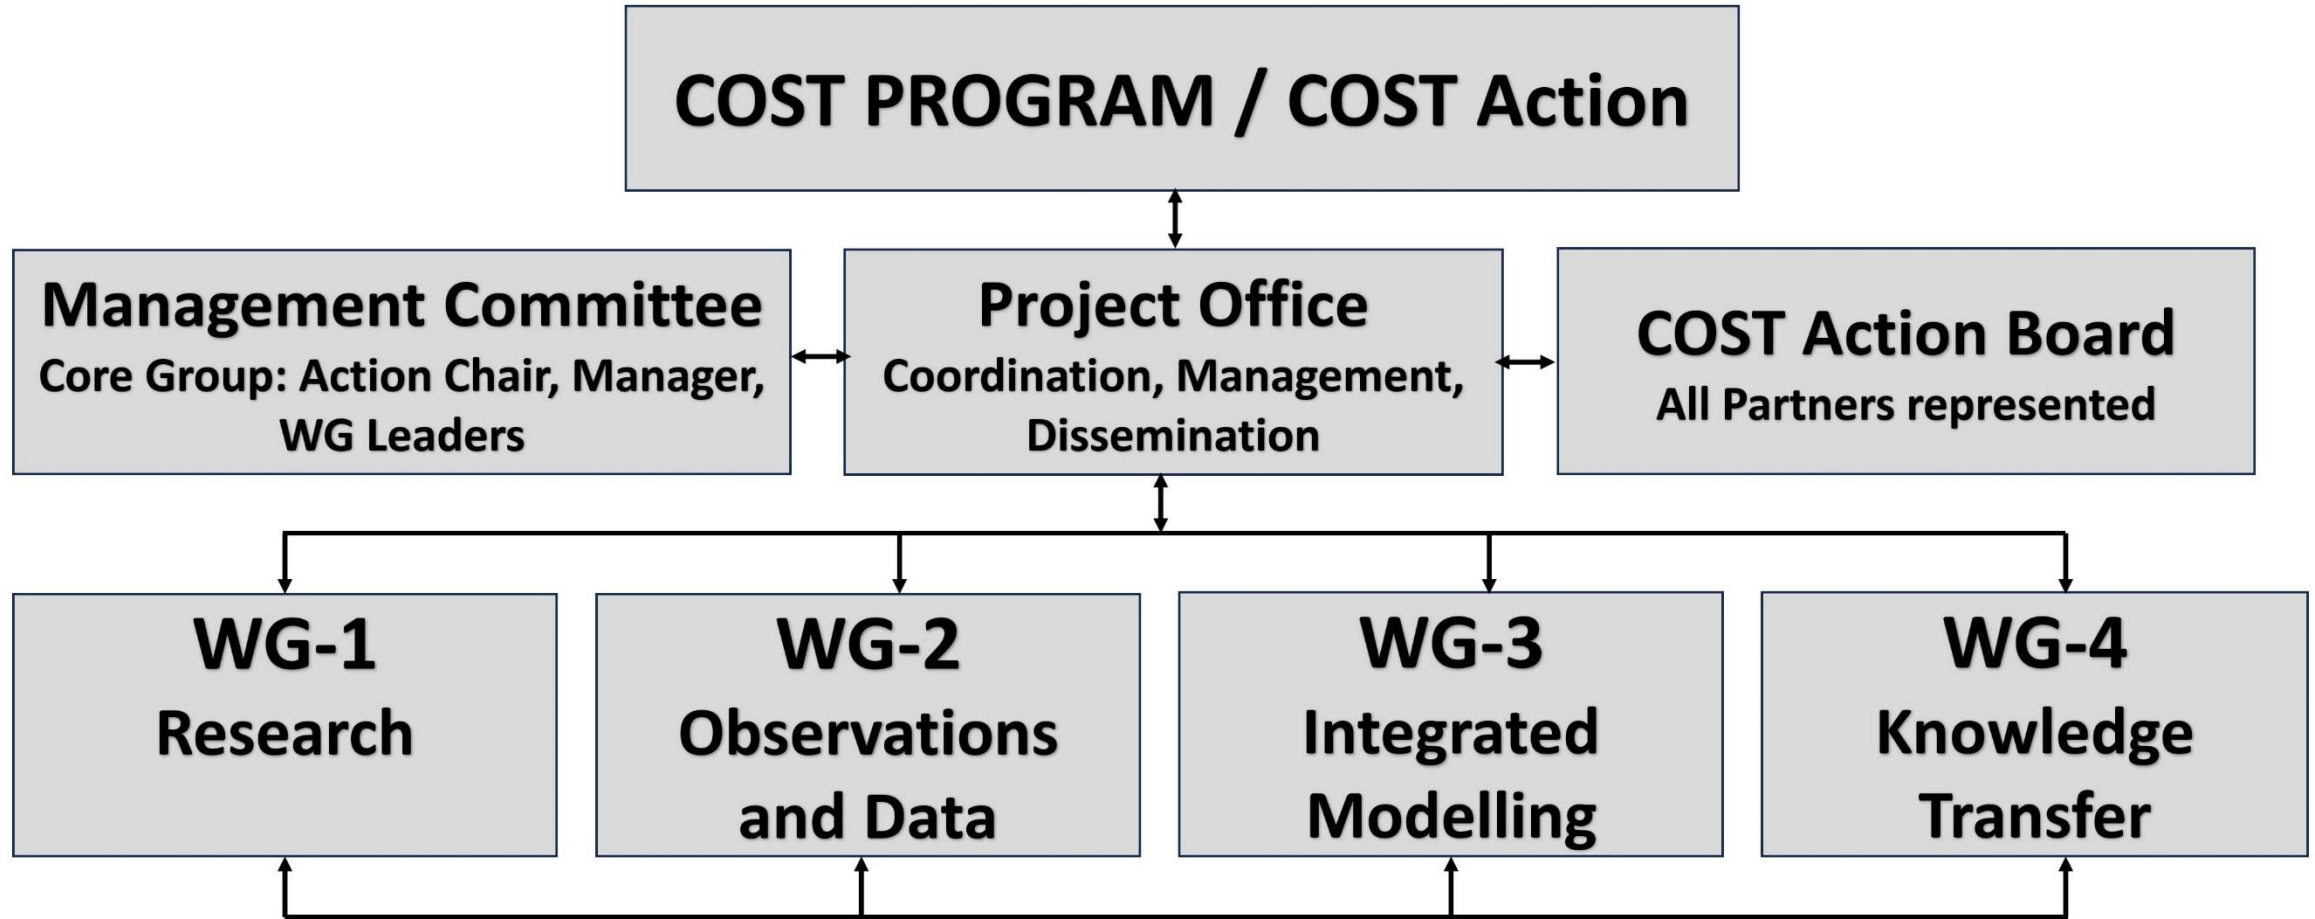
COST PROGRAM / COST Action

Management Committee
Core Group: Action Chair, Manager, WG Leaders

Project Office
Coordination, Management, Dissemination

COST Action Board
All Partners represented

WG-1
Research

WG-2
Observations and Data

WG-3
Integrated Modelling

WG-4
Knowledge Transfer